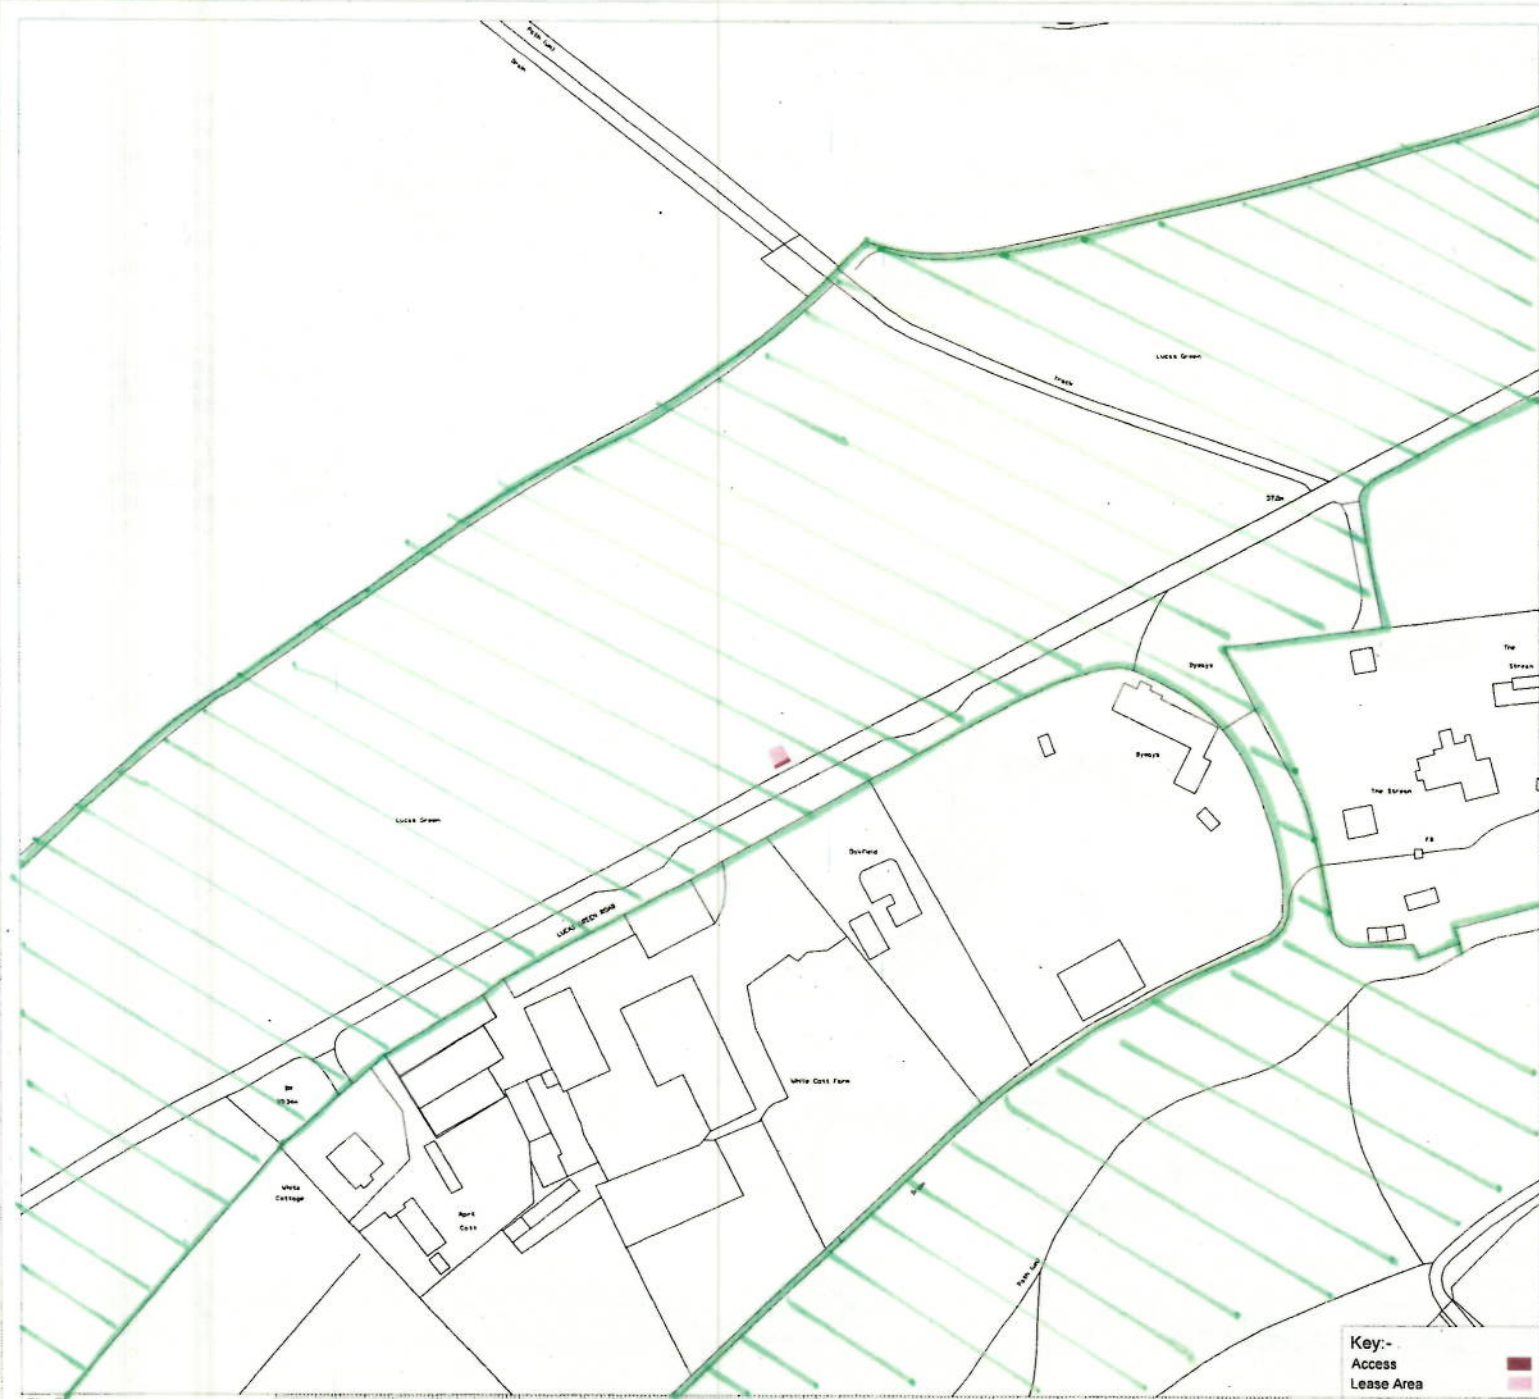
Path (um)
Drain
Lucas Green
Track
37.2m
Byways
Byways
The Stream
The Stream
FB
Lucas Green
LUCAS GREEN ROAD
Dukfield
White Cott Farm
BM
35.3m
White Cottage
April Cott
Drain
Path (um)
Key:-
Access
Lease Area